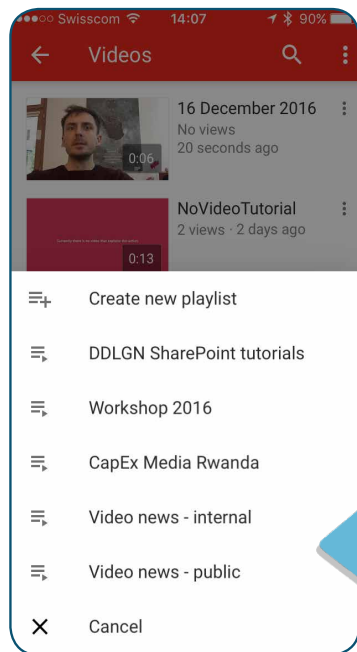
●●●○○ Swisscom 14:07 90%

Videos

16 December 2016
No views
20 seconds ago
0:06

NoVideoTutorial
2 views · 2 days ago
0:13

Create new playlist

DDLGN SharePoint tutorials

Workshop 2016

CapEx Media Rwanda

Video news - internal

Video news - public

Cancel